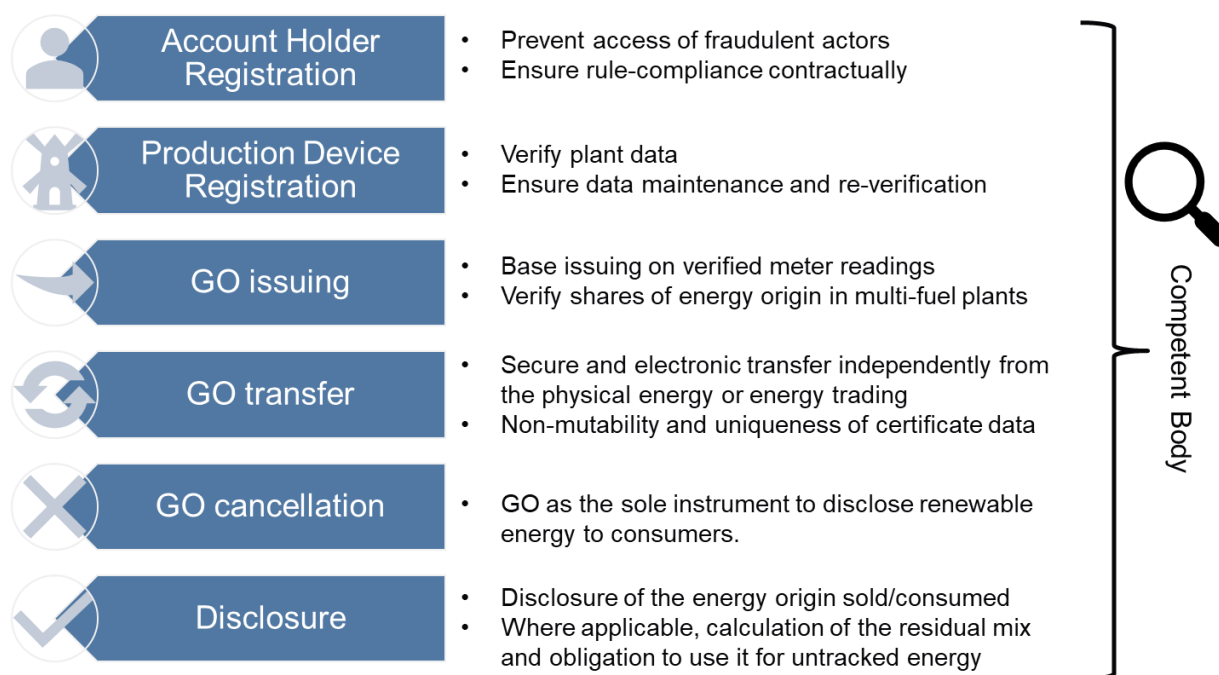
Account Holder Registration

- Prevent access of fraudulent actors
- Ensure rule-compliance contractually

Production Device Registration

- Verify plant data
- Ensure data maintenance and re-verification

GO issuing

- Base issuing on verified meter readings
- Verify shares of energy origin in multi-fuel plants

GO transfer

- Secure and electronic transfer independently from the physical energy or energy trading
- Non-mutability and uniqueness of certificate data

GO cancellation

- GO as the sole instrument to disclose renewable energy to consumers.

Disclosure

- Disclosure of the energy origin sold/consumed
- Where applicable, calculation of the residual mix and obligation to use it for untracked energy

Competent Body